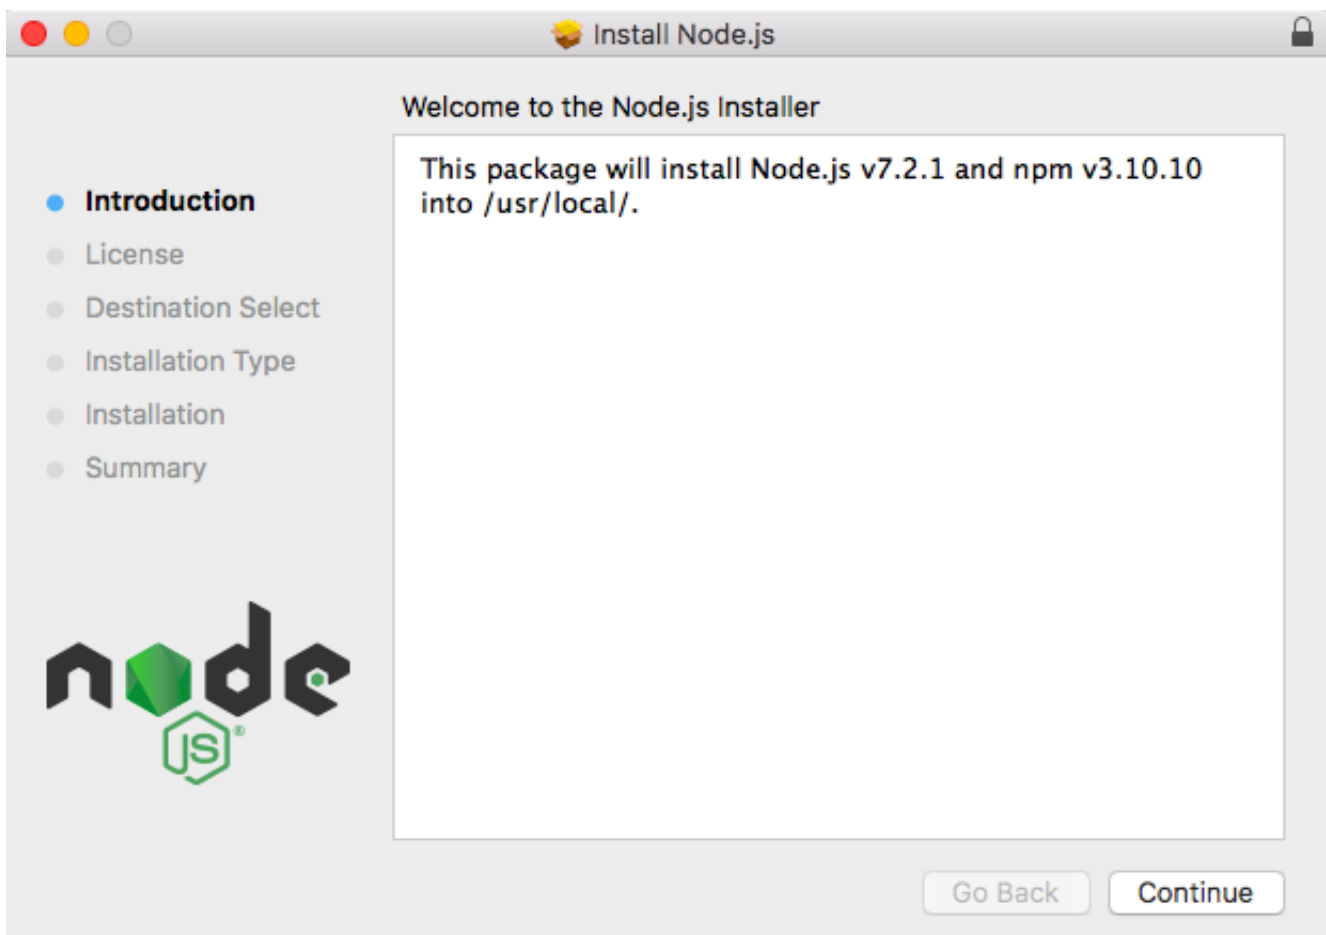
Install Node.js

Welcome to the Node.js Installer

Introduction
License
Destination Select
Installation Type
Installation
Summary

This package will install Node.js v7.2.1 and npm v3.10.10 into /usr/local/.

node JS ®

Go Back
Continue